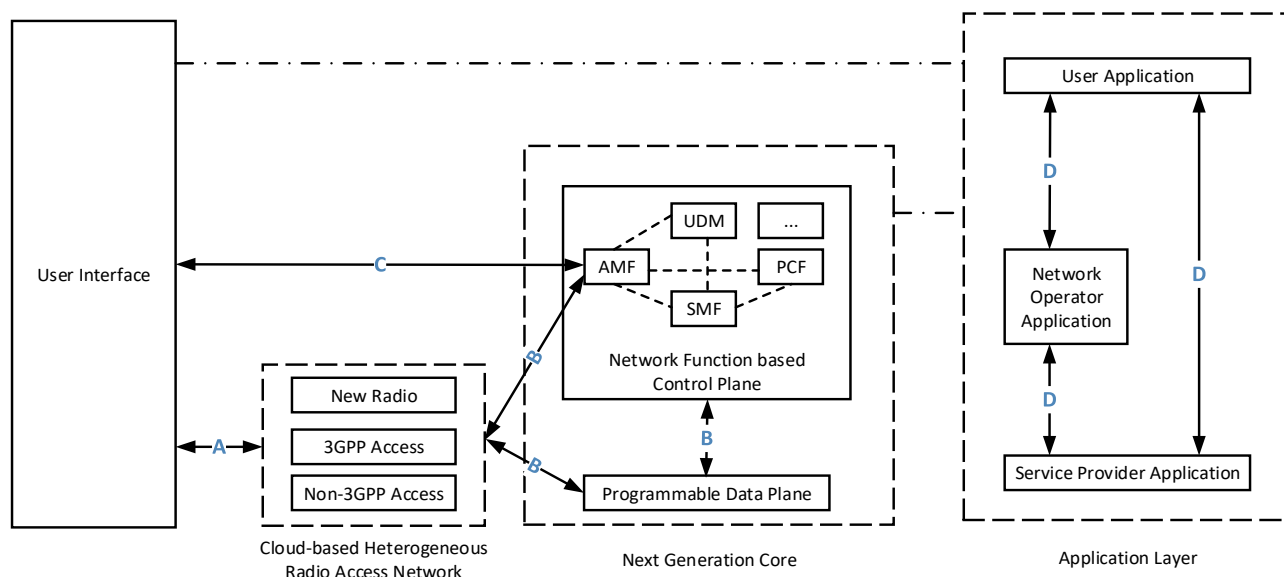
User Interface

New Radio

3GPP Access

Non-3GPP Access

Cloud-based Heterogeneous Radio Access Network

A

C

B

B

UDM

...

AMF

PCF

SMF

Network Function based Control Plane

B

Programmable Data Plane

Next Generation Core

User Application

D

Network Operator Application

D

D

Service Provider Application

Application Layer